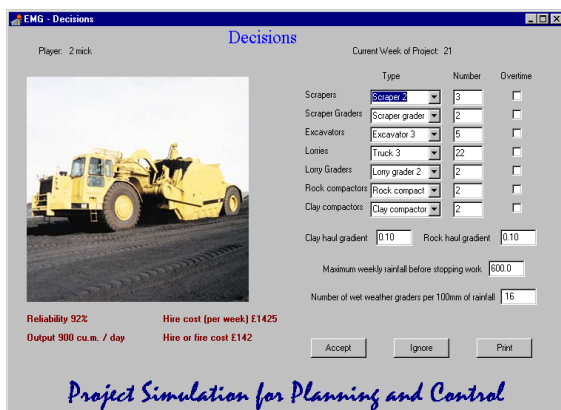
EMG - Decisions

Decisions

Player: 2 mick

Current Week of Project: 21

| | Type | Number | Overtime |
|---|---|---|---|
| Scrapers | Scraper 2 | 3 | |
| Scraper Graders | Scraper grader | 2 | |
| Excavators | Excavator 3 | 5 | |
| Lorries | Truck 3 | 22 | |
| Lorry Graders | Lorry grader 2 | 2 | |
| Rock compactors | Rock compact | 2 | |
| Clay compactors | Clay compactor | 2 | |

Clay haul gradient 0.10

Rock haul gradient 0.10

Maximum weekly rainfall before stopping work 600.0

Number of wet weather graders per 100mm of rainfall 16

Reliability 92%

Hire cost (per week) £1425

Output 900 cu.m. / day

Hire or fire cost £142

Accept

Ignore

Print

Project Simulation for Planning and Control